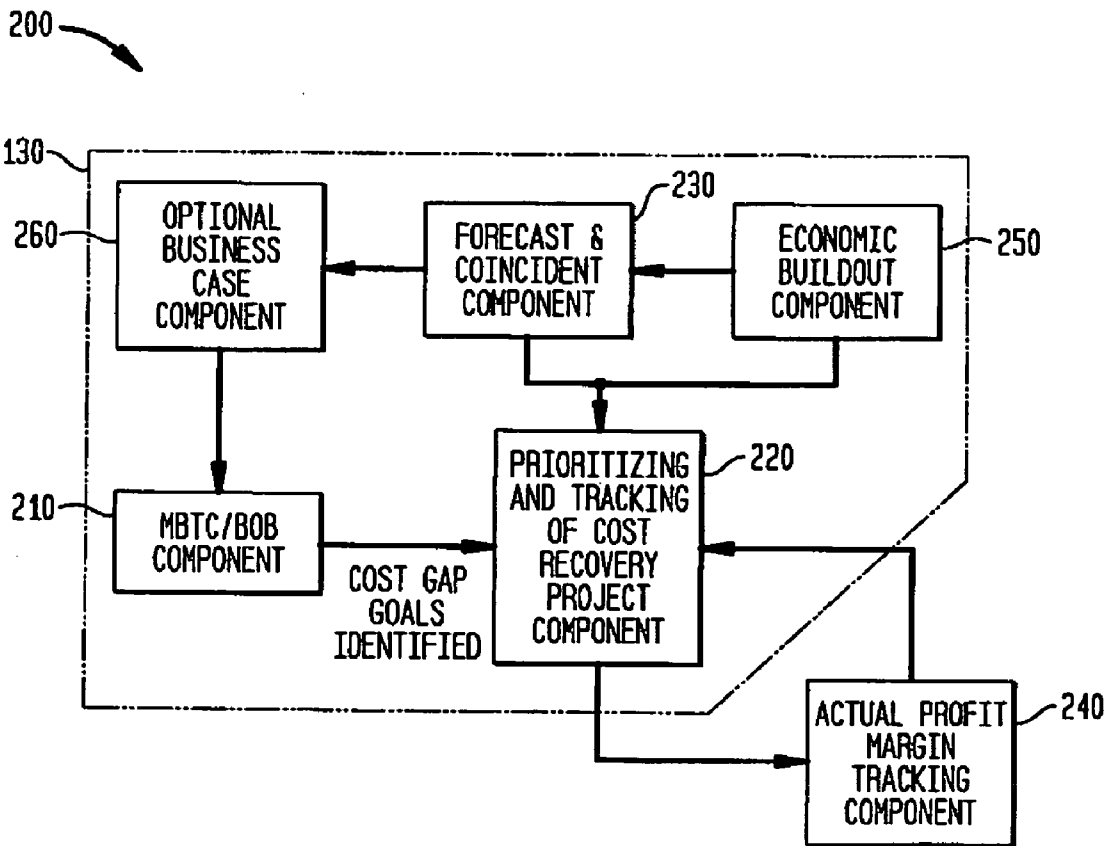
200

130

260

OPTIONAL BUSINESS CASE COMPONENT

230

FORECAST & COINCIDENT COMPONENT

ECONOMIC BUILDOUT COMPONENT

250

210

MBTC/BOB COMPONENT

COST GAP GOALS IDENTIFIED

PRIORITIZING AND TRACKING OF COST RECOVERY PROJECT COMPONENT

220

ACTUAL PROFIT MARGIN TRACKING COMPONENT

240